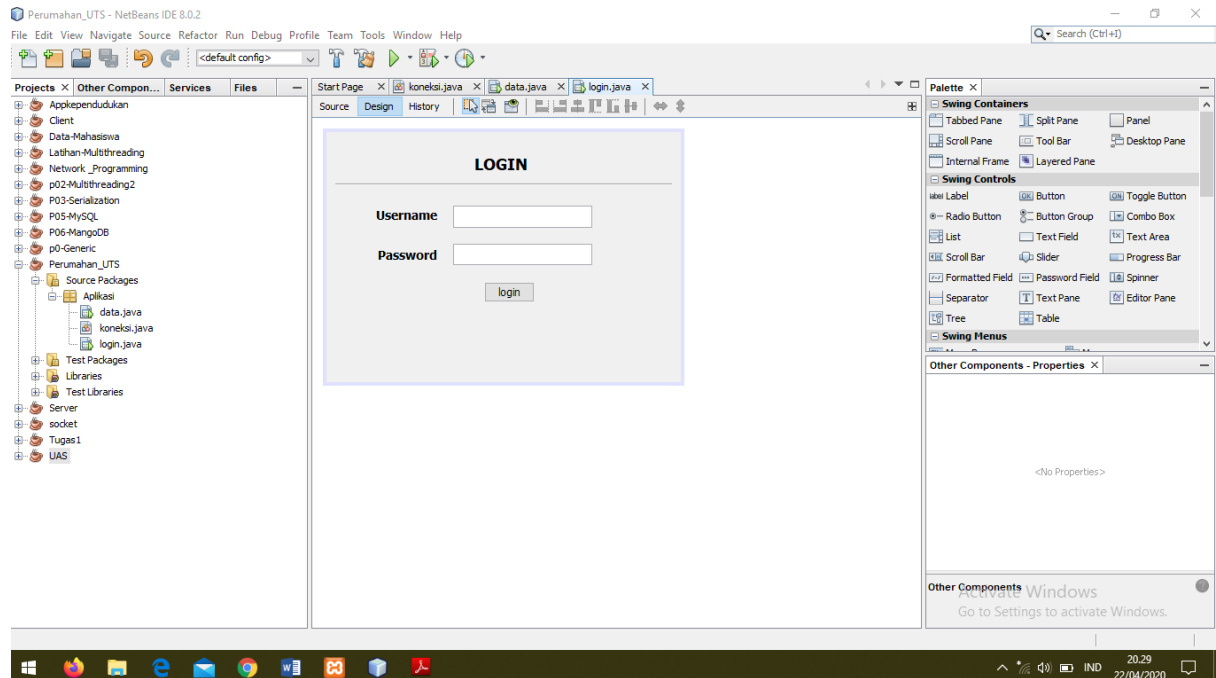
Perumahan_UTS - NetBeans IDE 8.0.2

File Edit View Navigate Source Refactor Run Debug Profile Team Tools Window Help

Search (Ctrl+I)

<default config>

Projects × Other Compon... Services Files

Appkependudukan
Client
Data-Mahasiswa
Latihan-Multithreading
Network _Programming
p02-Multithreading2
P03-Serialization
P05-MySQL
P06-MangoDB
p0-Generic
Perumahan_UTS
Source Packages
Aplikasi
data.java
koneksi.java
login.java
Test Packages
Libraries
Test Libraries
Server
socket
Tugas1
UAS

Start Page × koneksi.java × data.java × login.java ×

Source Design History

LOGIN

Username

Password

login

Palette ×

Swing Containers
Tabbed Pane Split Pane Panel
Scroll Pane Tool Bar Desktop Pane
Internal Frame Layered Pane
Swing Controls
Label Button Toggle Button
Radio Button Button Group Combo Box
List Text Field Text Area
Scroll Bar Slider Progress Bar
Formatted Field Password Field Spinner
Separator Text Pane Editor Pane
Tree Table
Swing Menus

Other Components - Properties ×

<No Properties>

Other Components

Activate Windows
Go to Settings to activate Windows.

IND 20.29 22/04/2020